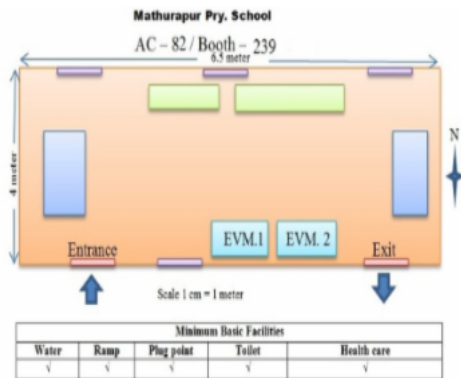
Mathurapur Pry. School

AC – 82 / Booth – 239

6.5 meter

4 meter

N

EVM.1

EVM. 2

Entrance

Exit

Scale 1 cm = 1 meter

| Minimum Basic Facilities | | | | |
|---|---|---|---|---|
| Water | Ramp | Plug point | Toilet | Health care |
| √ | √ | √ | √ | √ |